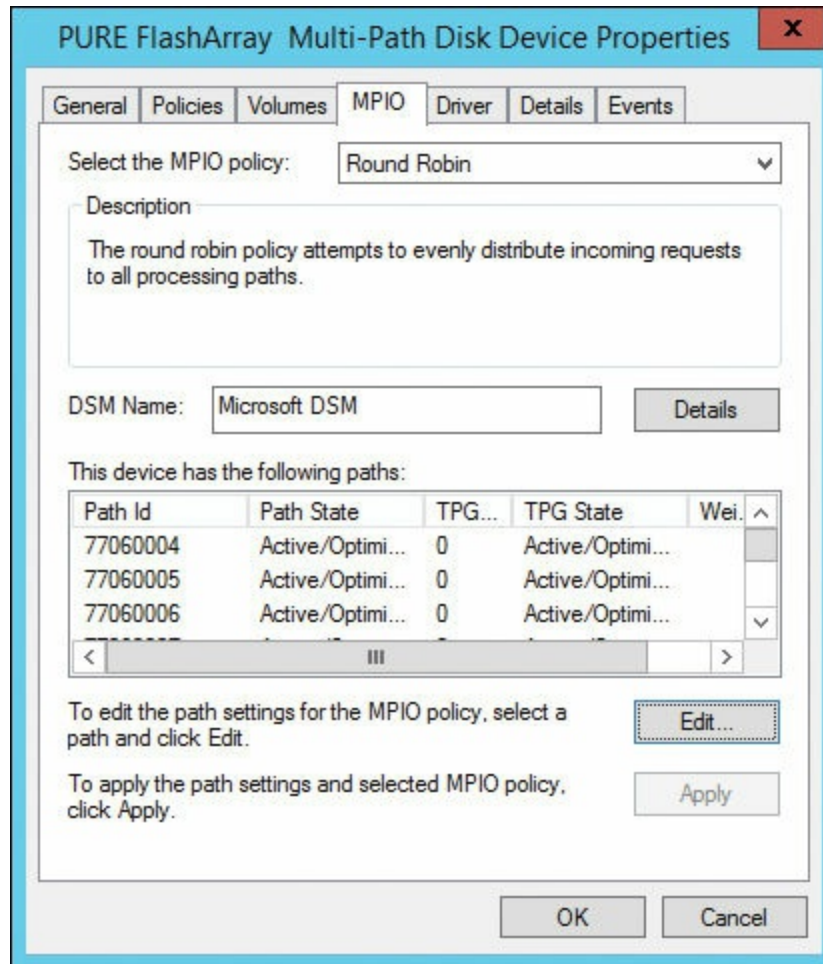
PURE FlashArray Multi-Path Disk Device Properties

x

General | Policies | Volumes | MPIO | Driver | Details | Events

Select the MPIO policy: Round Robin

Description

The round robin policy attempts to evenly distribute incoming requests to all processing paths.

DSM Name: Microsoft DSM

Details

This device has the following paths:

| Path Id | Path State | TPG... | TPG State | Wei... |
|---|---|---|---|---|
| 77060004 | Active/Optimi... | 0 | Active/Optimi... | |
| 77060005 | Active/Optimi... | 0 | Active/Optimi... | |
| 77060006 | Active/Optimi... | 0 | Active/Optimi... | |

III

To edit the path settings for the MPIO policy, select a path and click Edit.

Edit...

To apply the path settings and selected MPIO policy, click Apply.

Apply

OK

Cancel